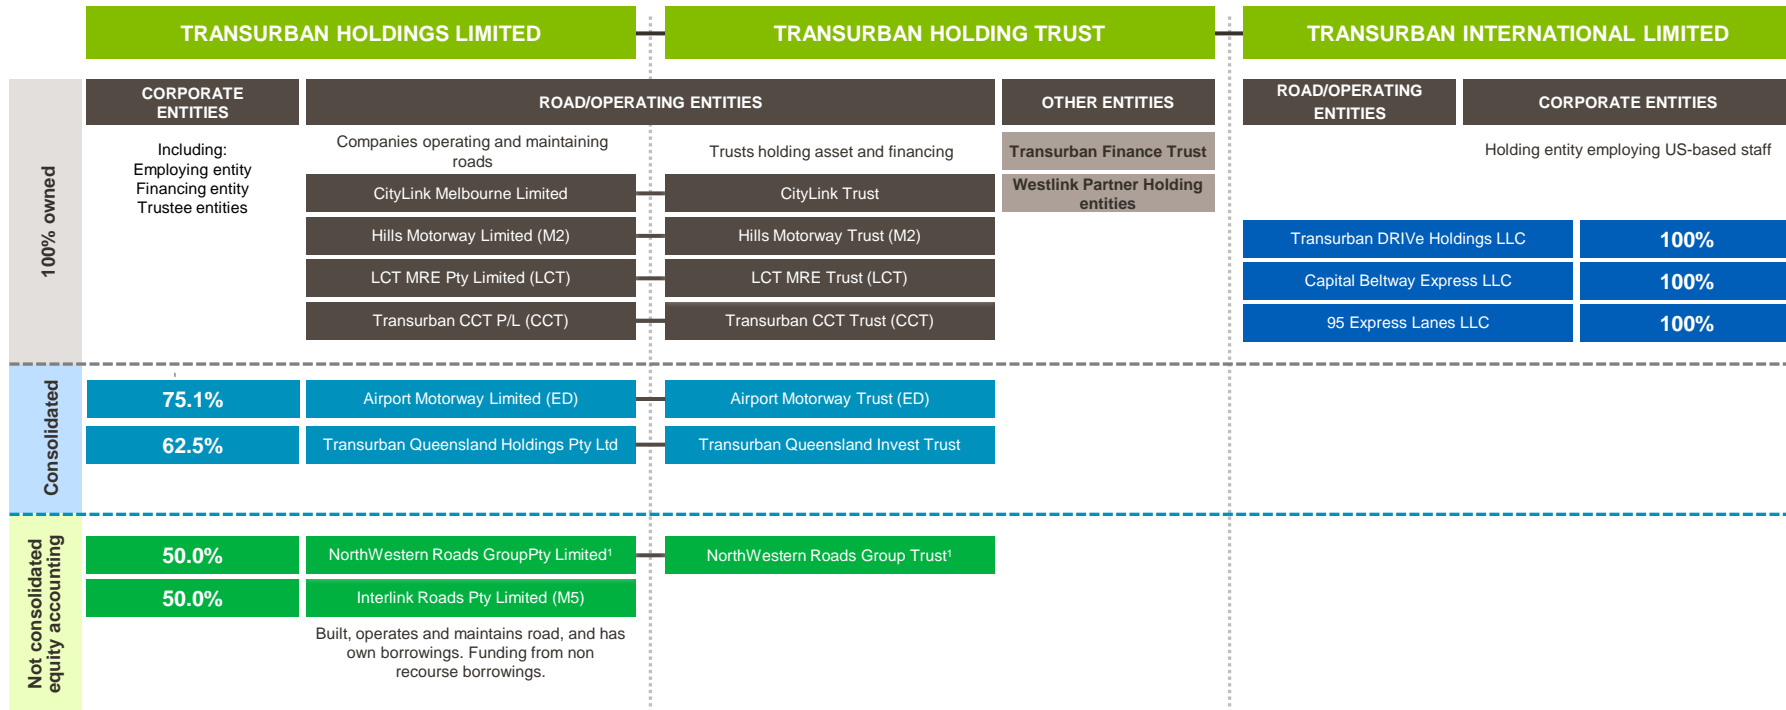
TRANSURBAN HOLDINGS LIMITED

TRANSURBAN HOLDING TRUST

TRANSURBAN INTERNATIONAL LIMITED

100% owned

CORPORATE ENTITIES

Including:
Employing entity
Financing entity
Trustee entities

ROAD/OPERATING ENTITIES

Companies operating and maintaining roads

Trusts holding asset and financing

OTHER ENTITIES

Transurban Finance Trust

Westlink Partner Holding entities

ROAD/OPERATING ENTITIES

CORPORATE ENTITIES

Holding entity employing US-based staff

CityLink Melbourne Limited

CityLink Trust

Hills Motorway Limited (M2)

Hills Motorway Trust (M2)

LCT MRE Pty Limited (LCT)

LCT MRE Trust (LCT)

Transurban CCT P/L (CCT)

Transurban CCT Trust (CCT)

Transurban DRIVe Holdings LLC

100%

Capital Beltway Express LLC

100%

95 Express Lanes LLC

100%

Consolidated

75.1%

Airport Motorway Limited (ED)

Airport Motorway Trust (ED)

62.5%

Transurban Queensland Holdings Pty Ltd

Transurban Queensland Invest Trust

Not consolidated equity accounting

50.0%

NorthWestern Roads GroupPty Limited¹

NorthWestern Roads Group Trust¹

50.0%

Interlink Roads Pty Limited (M5)

Built, operates and maintains road, and has own borrowings. Funding from non recourse borrowings.